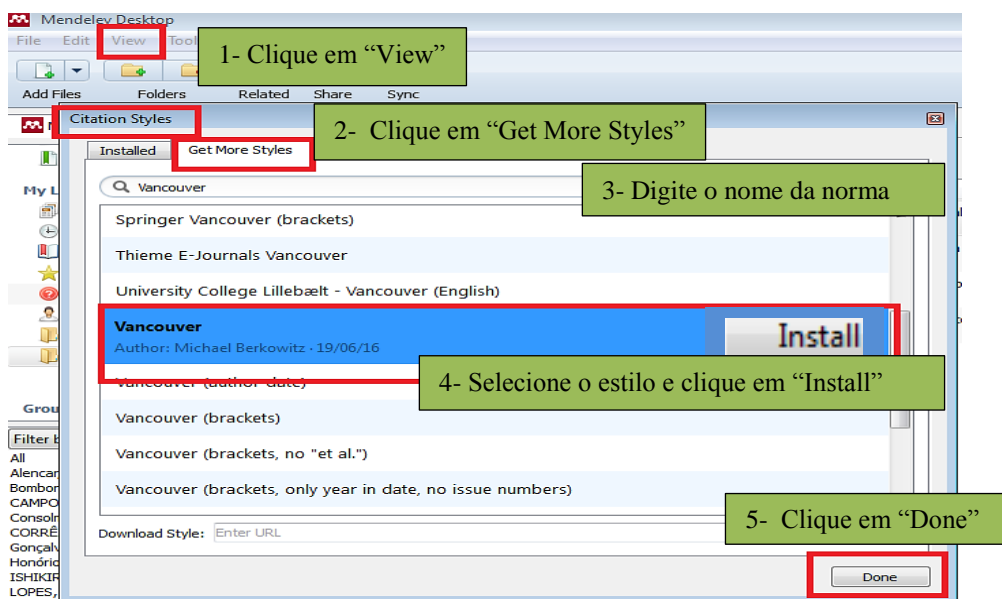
Mendeley Desktop
File Edit View Tool

1- Clique em “View”

Add Files Folders Related Share Sync

Citation Styles

2- Clique em “Get More Styles”

Installed
Get More Styles

Vancouver

3- Digite o nome da norma

Springer Vancouver (brackets)
Thieme E-Journals Vancouver
University College Lillebælt - Vancouver (English)
Vancouver
Author: Michael Berkowitz · 19/06/16
Install
Vancouver (author date)

4- Selecione o estilo e clique em “Install”

Vancouver (brackets)
Vancouver (brackets, no "et al.")
Vancouver (brackets, only year in date, no issue numbers)

Download Style: Enter URL

5- Clique em “Done”

Done

My L
Grou
Filter b
All
Alencar
Bombor
CAMPO
Consol
CORRÊ
Gonçalv
Honório
ISHIKIR
LOPES,